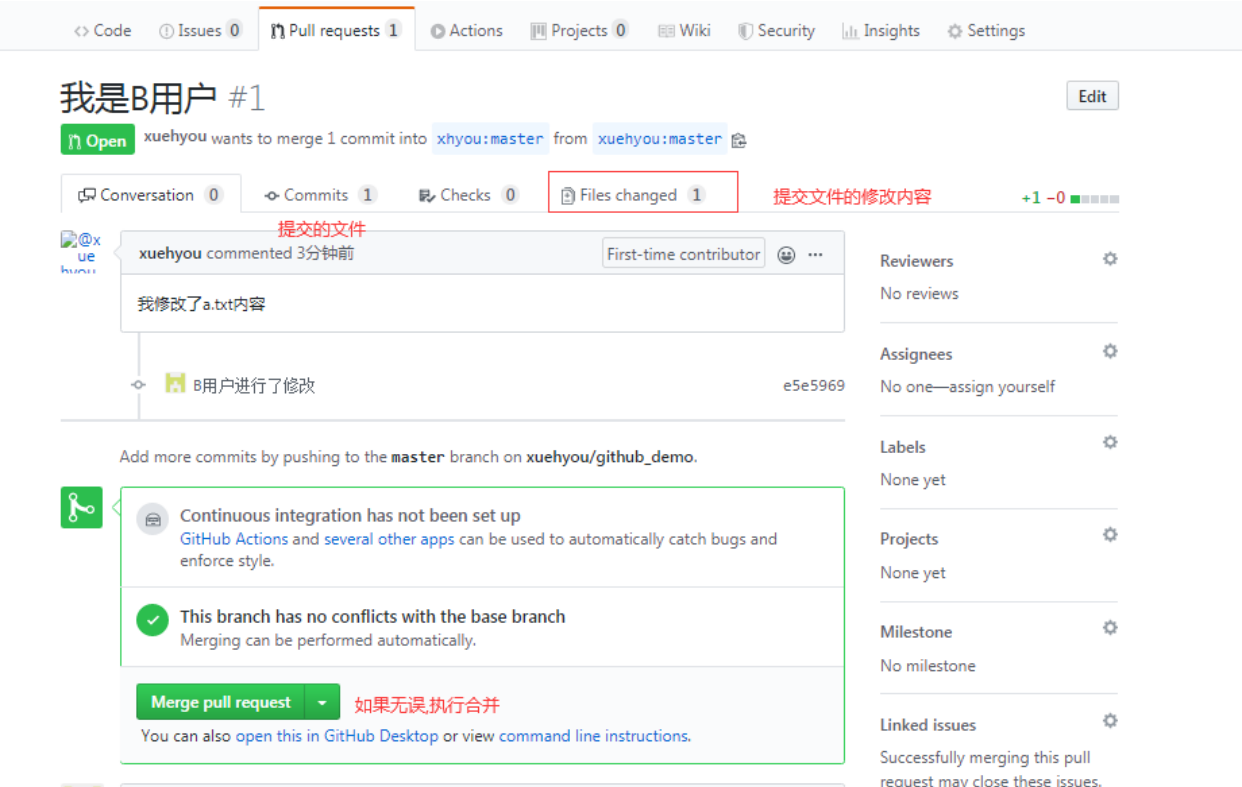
Code Issues 0 Pull requests 1 Actions Projects 0 Wiki Security Insights Settings

我是B用户 #1

Edit

Open xuehyou wants to merge 1 commit into xhyou:master from xuehyou:master

Conversation 0 Commits 1 Checks 0 Files changed 1 提交文件的修改内容 +1 −0

提交的文件

@xuehyou

xuehyou commented 3分钟前 First-time contributor

我修改了a.txt内容

B用户进行了修改 e5e5969

Add more commits by pushing to the master branch on xuehyou/github_demo.

Continuous integration has not been set up
GitHub Actions and several other apps can be used to automatically catch bugs and enforce style.

This branch has no conflicts with the base branch
Merging can be performed automatically.

Merge pull request 如果无误,执行合并

You can also open this in GitHub Desktop or view command line instructions.

Reviewers
No reviews

Assignees
No one—assign yourself

Labels
None yet

Projects
None yet

Milestone
No milestone

Linked issues
Successfully merging this pull request may close these issues.